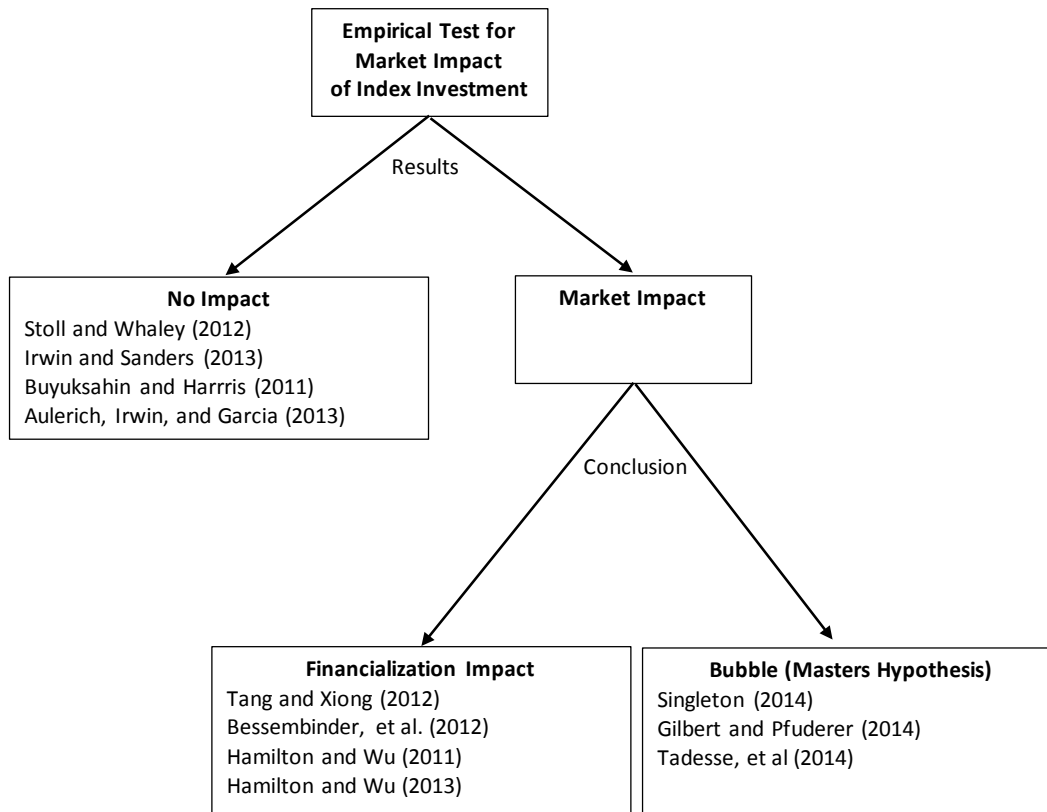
Empirical Test for Market Impact of Index Investment

Results

No Impact
Stoll and Whaley (2012)
Irwin and Sanders (2013)
Buyuksahin and Harrris (2011)
Aulerich, Irwin, and Garcia (2013)

Market Impact

Conclusion

Financialization Impact
Tang and Xiong (2012)
Bessembinder, et al. (2012)
Hamilton and Wu (2011)
Hamilton and Wu (2013)

Bubble (Masters Hypothesis)
Singleton (2014)
Gilbert and Pfuderer (2014)
Tadesse, et al (2014)